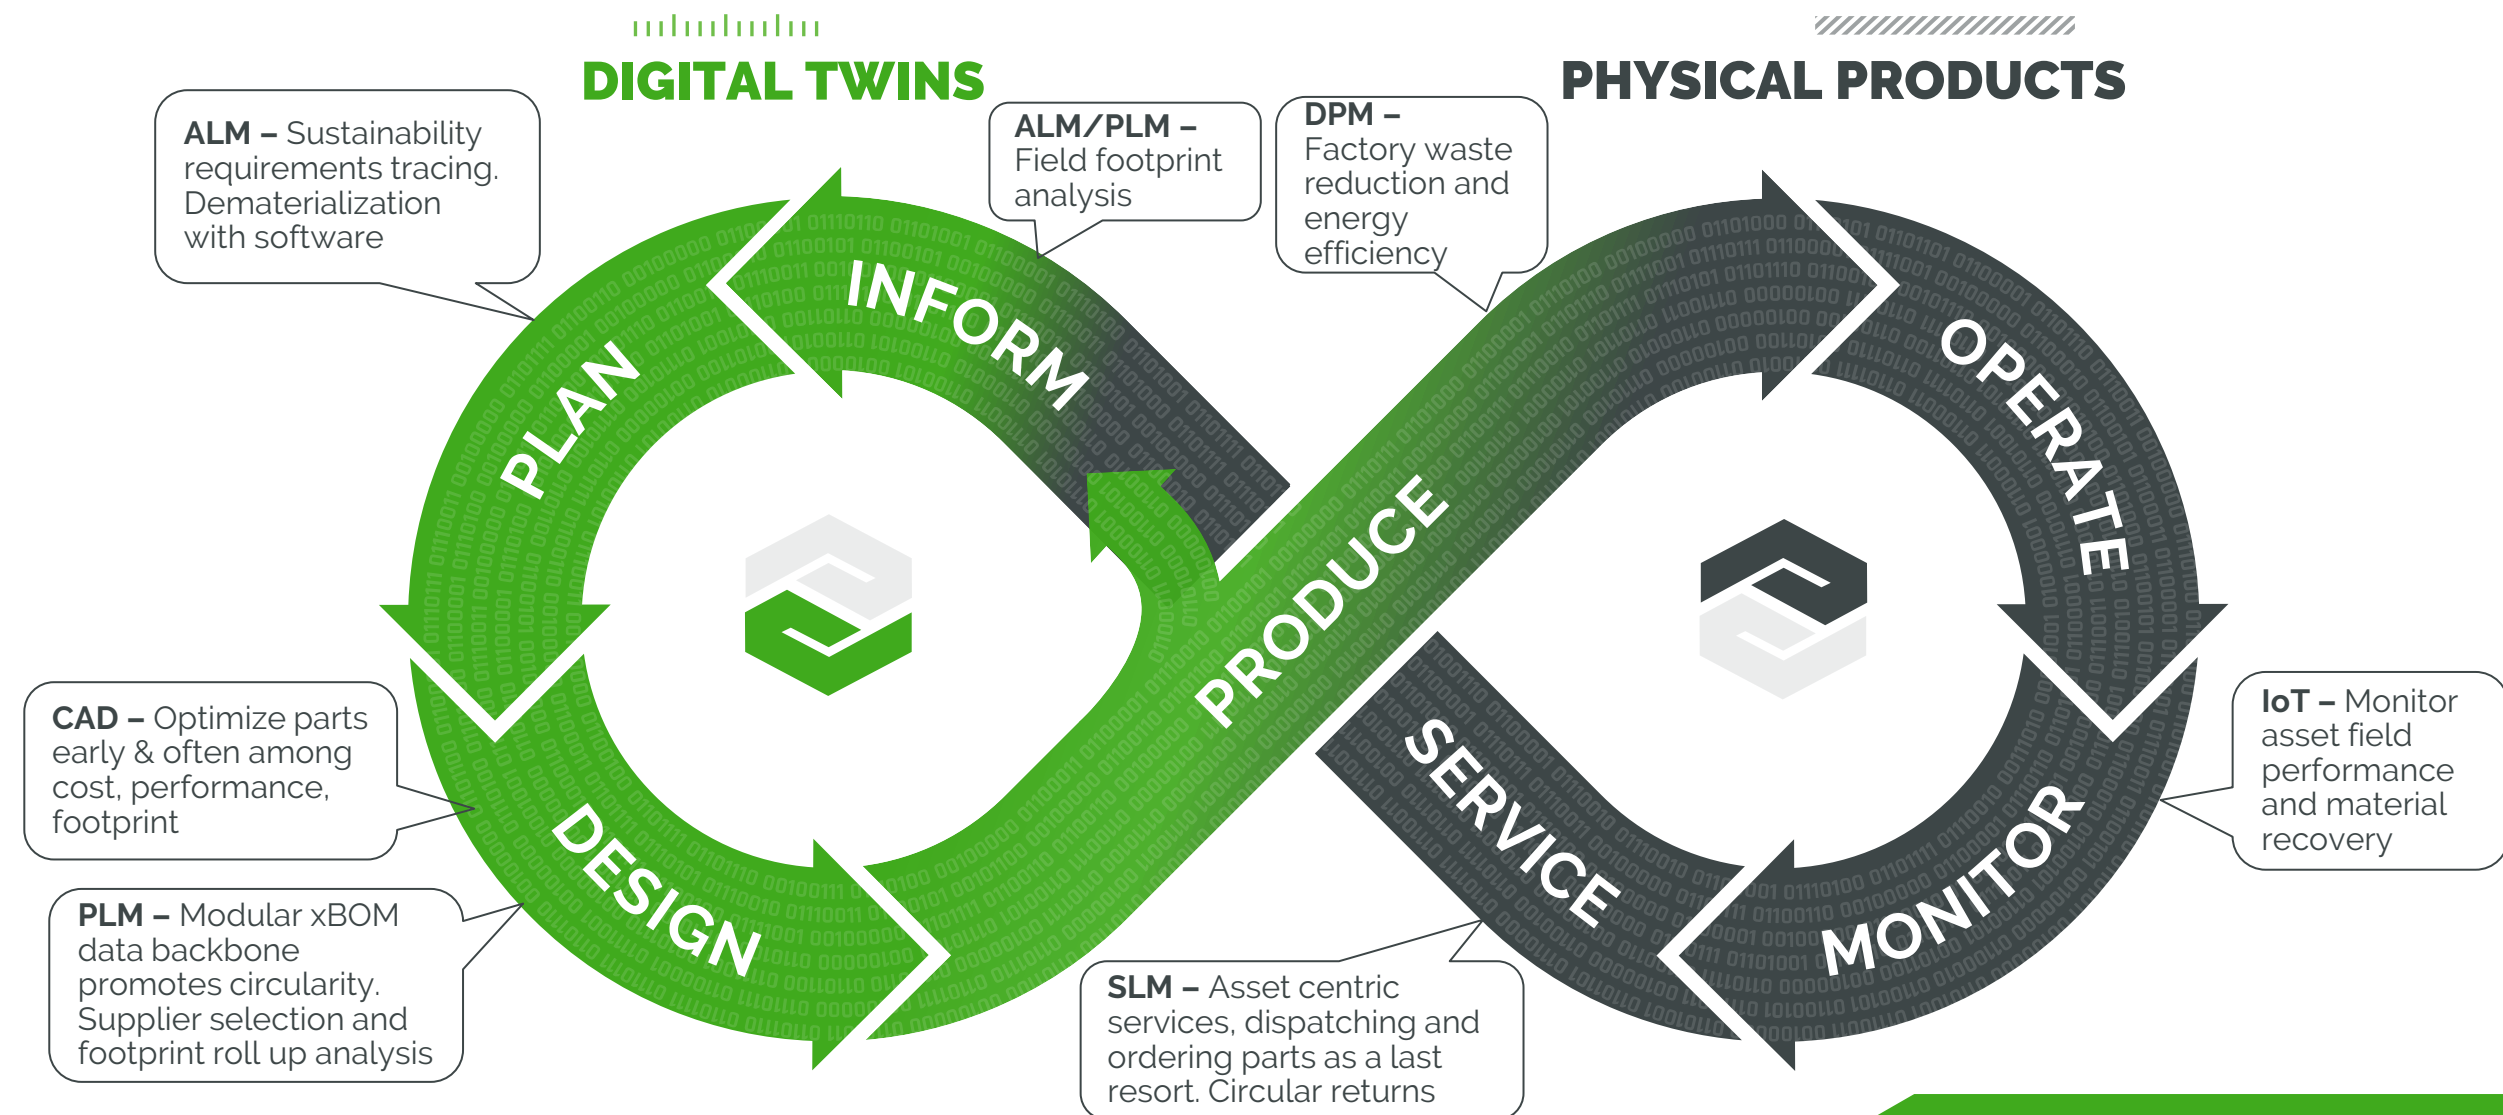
DIGITAL TWINS

PHYSICAL PRODUCTS

ALM – Sustainability requirements tracing. Dematerialization with software

ALM/PLM – Field footprint analysis

DPM – Factory waste reduction and energy efficiency

PLAN

INFORM

PRODUCE

OPERATE

DESIGN

SERVICE

MONITOR

CAD – Optimize parts early & often among cost, performance, footprint

PLM – Modular xBOM data backbone promotes circularity. Supplier selection and footprint roll up analysis

SLM – Asset centric services, dispatching and ordering parts as a last resort. Circular returns

IoT – Monitor asset field performance and material recovery